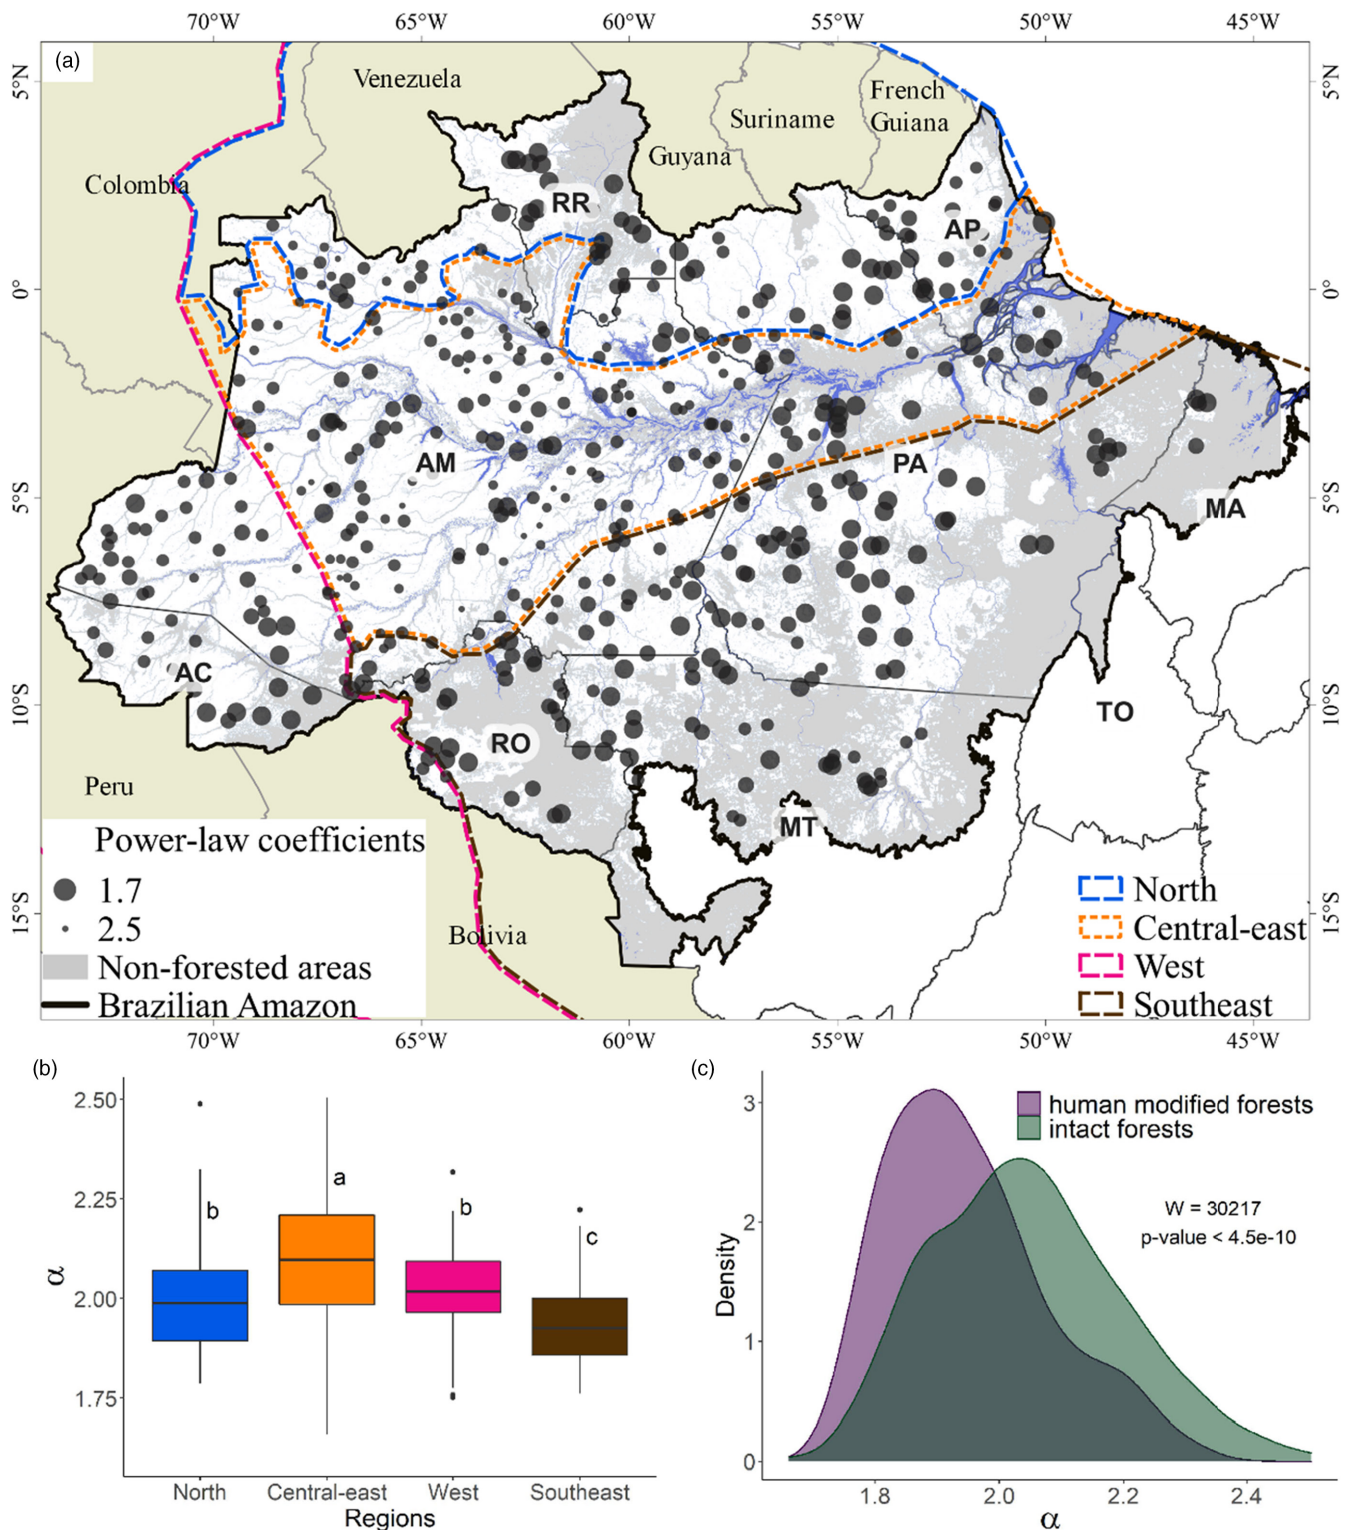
70°W 65°W 60°W 55°W 50°W 45°W

(a)

5°N 0° 5°S 10°S 15°S

Venezuela
Colombia
Guyana
Suriname
French Guiana
RR
AP
AM
PA
MA
AC
RO
TO
MT
Peru
Bolivia

Power-law coefficients
1.7
2.5
Non-forested areas
Brazilian Amazon

North
Central-east
West
Southeast

70°W 65°W 60°W 55°W 50°W 45°W

(b)

2.50
2.25
2.00
1.75
$\alpha$

b
a
b
c

North Central-east West Southeast
Regions

(c)

human modified forests
intact forests

W = 30217
p-value < 4.5e-10

Density
3
2
1
0

1.8 2.0 2.2 2.4
$\alpha$